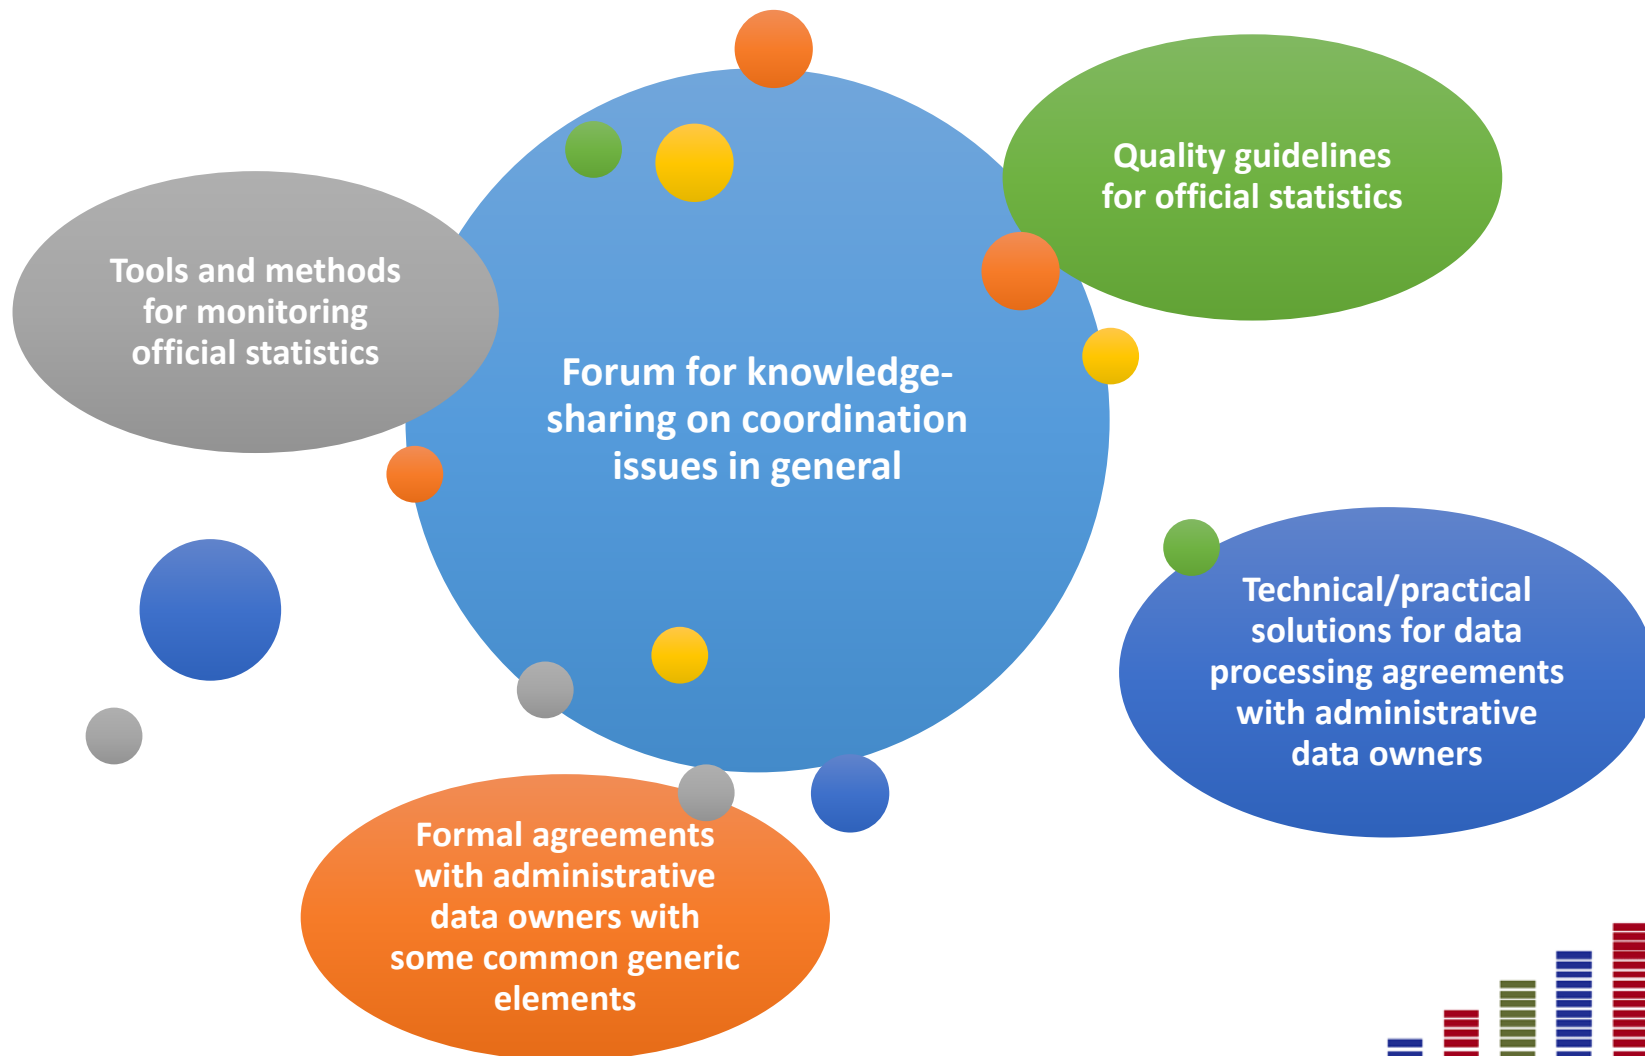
Quality guidelines for official statistics

Tools and methods for monitoring official statistics

Forum for knowledge-sharing on coordination issues in general

Technical/practical solutions for data processing agreements with administrative data owners

Formal agreements with administrative data owners with some common generic elements